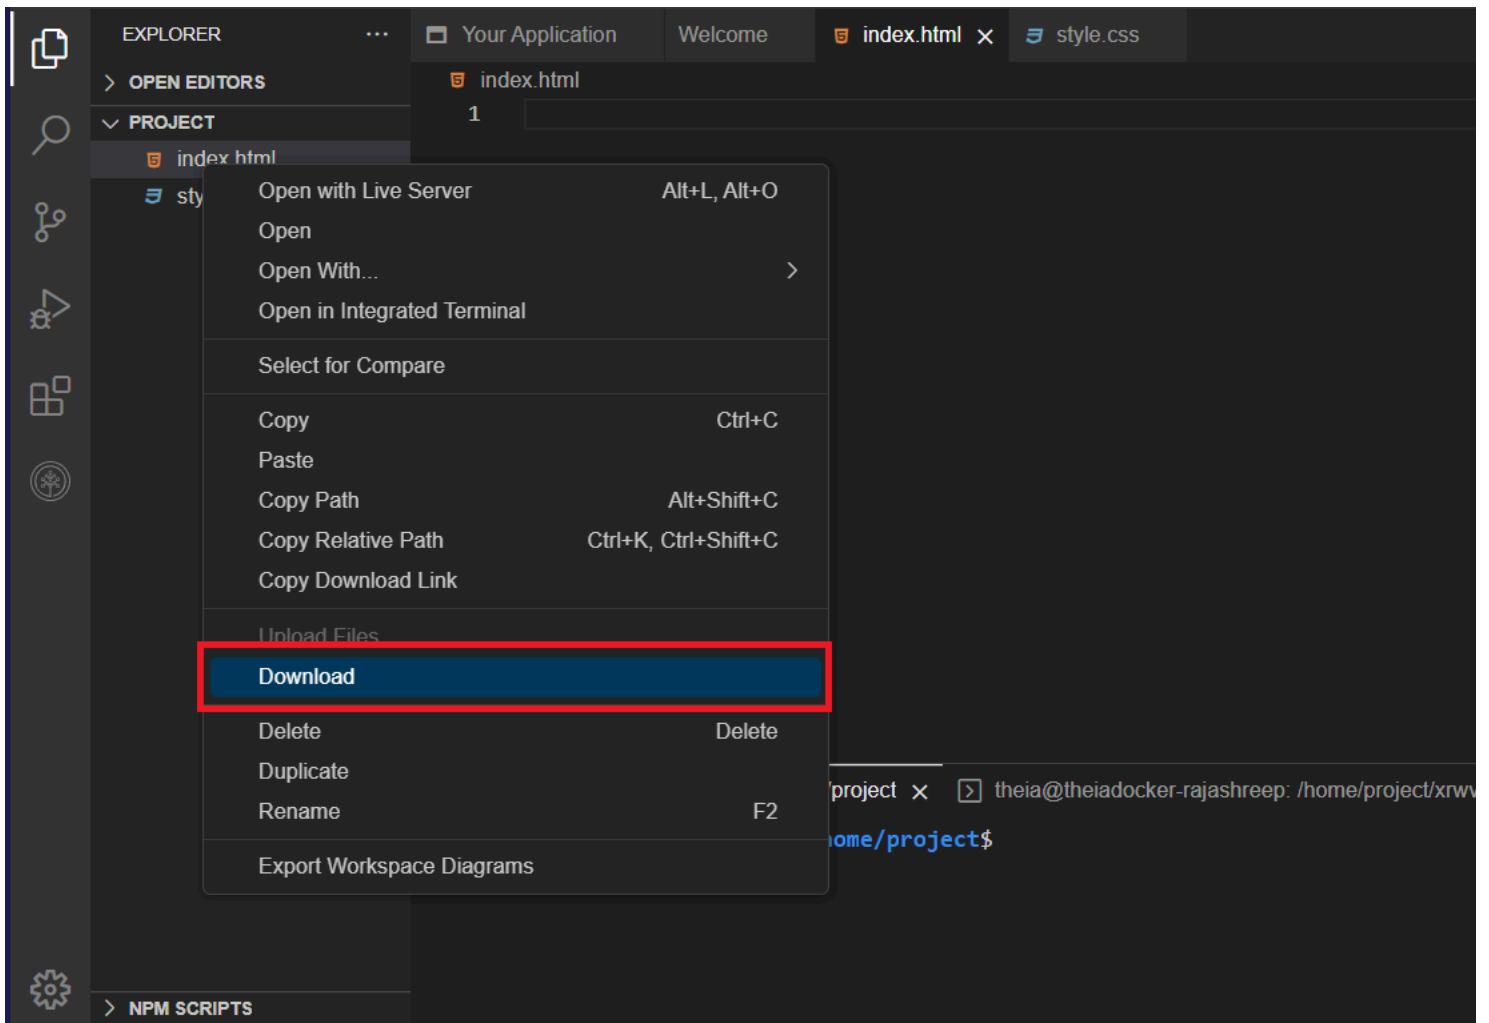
EXPLORER ···

> OPEN EDITORS

PROJECT

index.html

sty

Your Application

Welcome

index.html ×

style.css

index.html

1

Open with Live Server Alt+L, Alt+O

Open

Open With... >

Open in Integrated Terminal

Select for Compare

Copy Ctrl+C

Paste

Copy Path Alt+Shift+C

Copy Relative Path Ctrl+K, Ctrl+Shift+C

Copy Download Link

Upload Files

Download

Delete Delete

Duplicate

Rename F2

Export Workspace Diagrams

/project ×

theia@theiadocker-rajashreep: /home/project/xrw

ome/project$

> NPM SCRIPTS